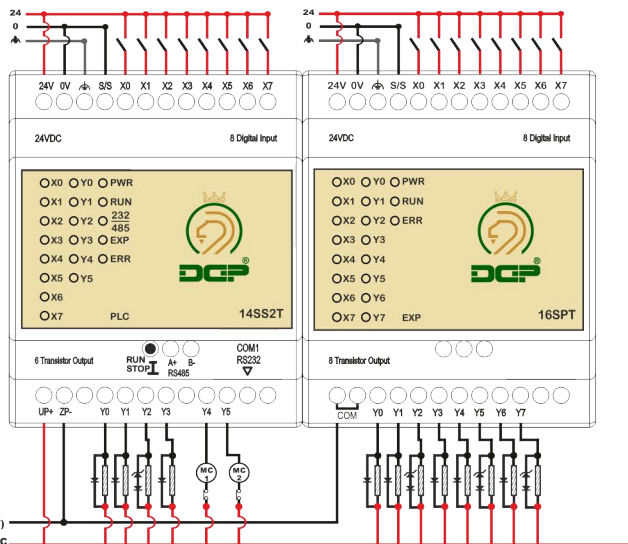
24
0

24V 0V S/S X0 X1 X2 X3 X4 X5 X6 X7

24VDC

8 Digital Input

X0 Y0 PWR
X1 Y1 RUN
X2 Y2 232/485
X3 Y3 EXP
X4 Y4 ERR
X5 Y5
X6
X7

PLC

DGP

14SS2T

6 Transistor Output

RUN STOP

A+ B- RS485

COM1 RS232

UP+ ZP- Y0 Y1 Y2 Y3 Y4 Y5

MC 1

MC 2

24
0

24V 0V S/S X0 X1 X2 X3 X4 X5 X6 X7

24VDC

8 Digital Input

X0 Y0 PWR
X1 Y1 RUN
X2 Y2 ERR
X3 Y3
X4 Y4
X5 Y5
X6 Y6
X7 Y7

EXP

DGP

16SPT

8 Transistor Output

COM Y0 Y1 Y2 Y3 Y4 Y5 Y6 Y7